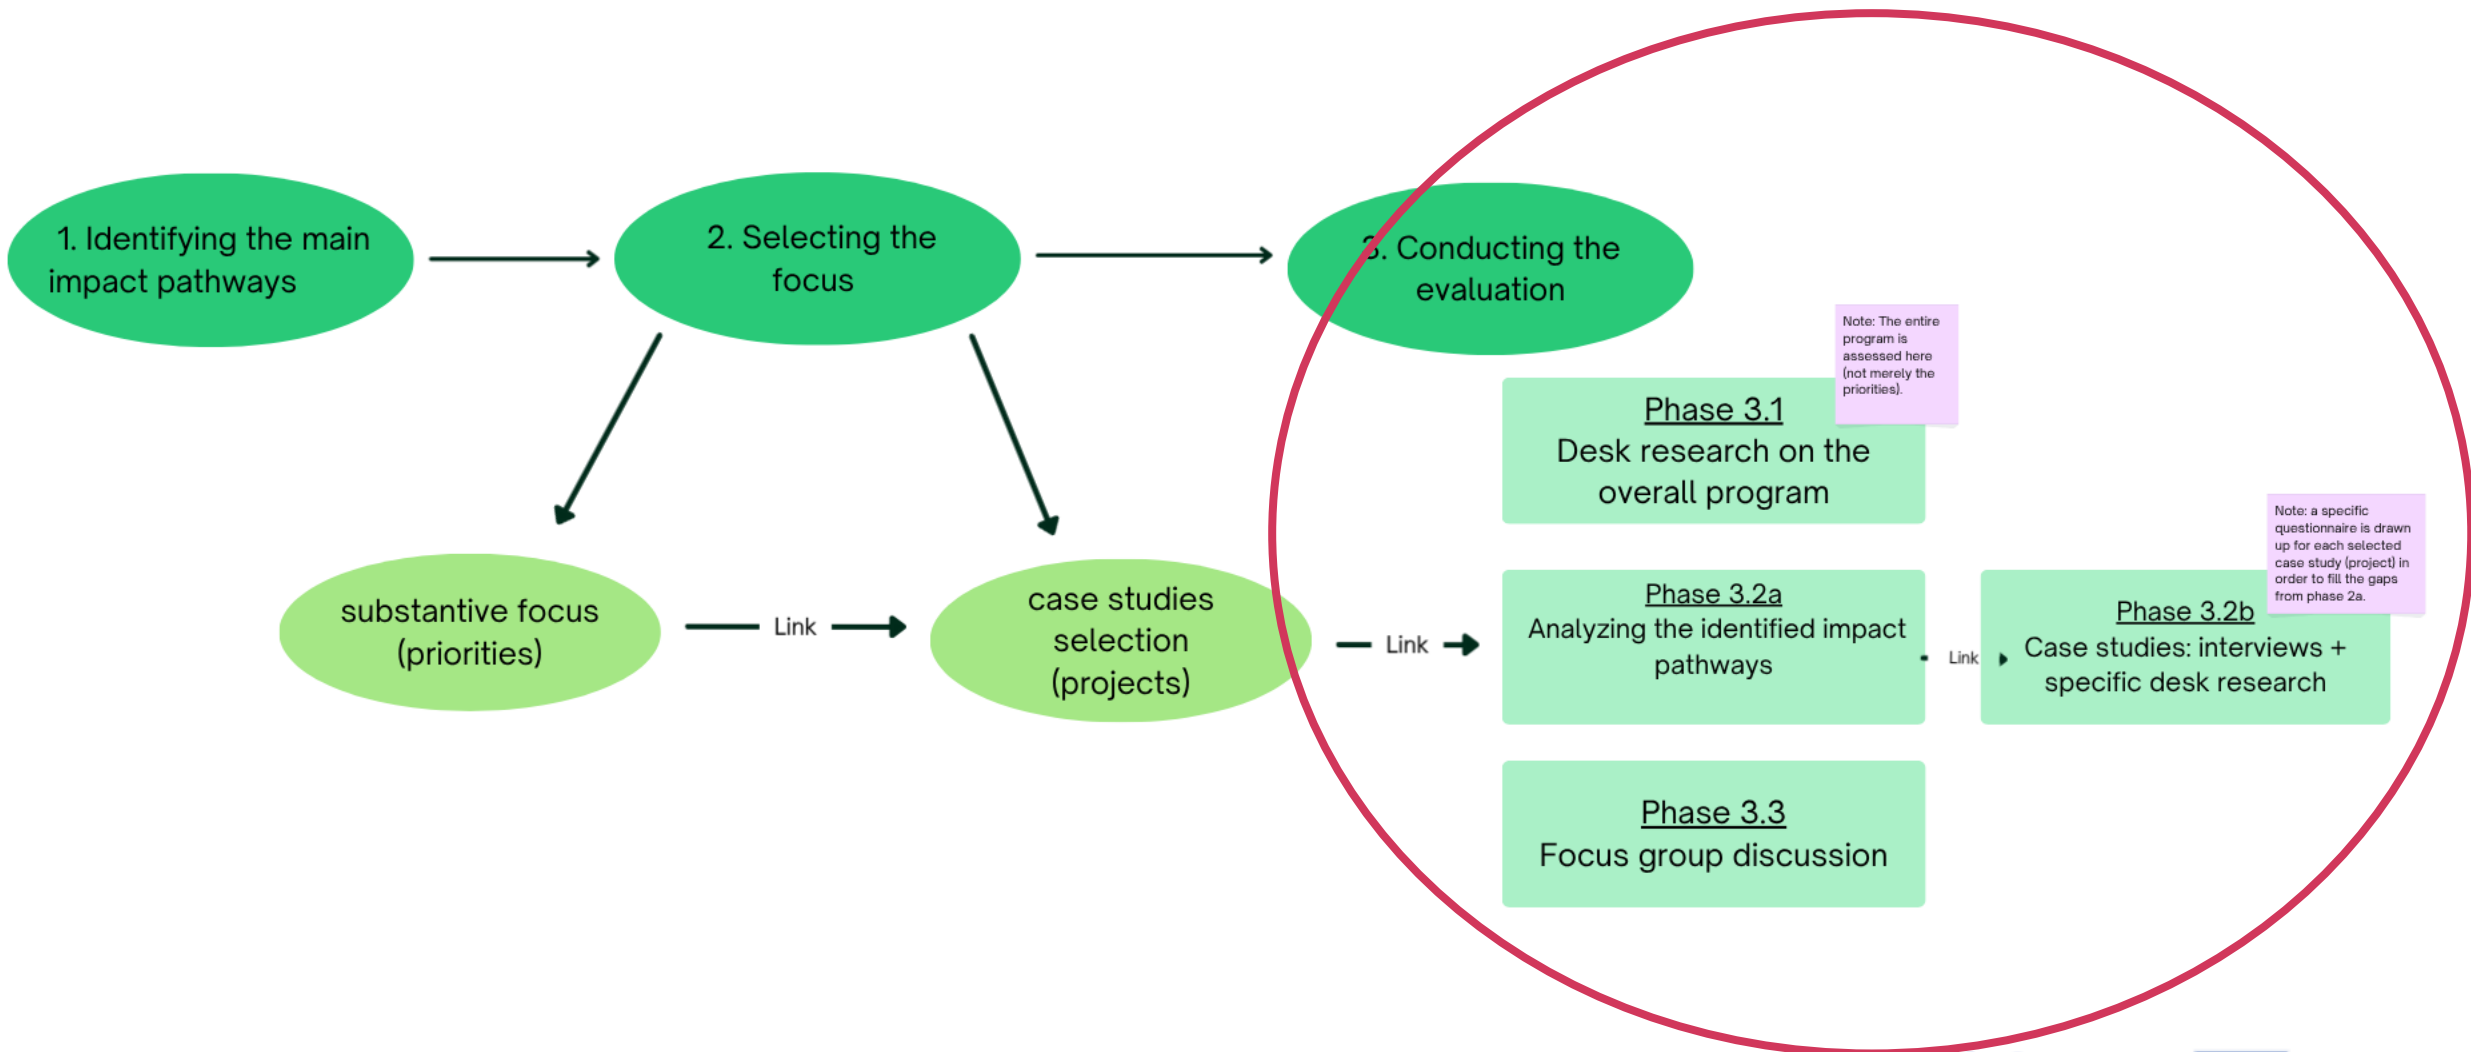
1. Identifying the main impact pathways

2. Selecting the focus

3. Conducting the evaluation

substantive focus (priorities)

Link

case studies selection (projects)

Link

Note: The entire program is assessed here (not merely the priorities).

Phase 3.1
Desk research on the overall program

Phase 3.2a
Analyzing the identified impact pathways

Link

Note: a specific questionnaire is drawn up for each selected case study (project) in order to fill the gaps from phase 2a.

Phase 3.2b
Case studies: interviews + specific desk research

Phase 3.3
Focus group discussion